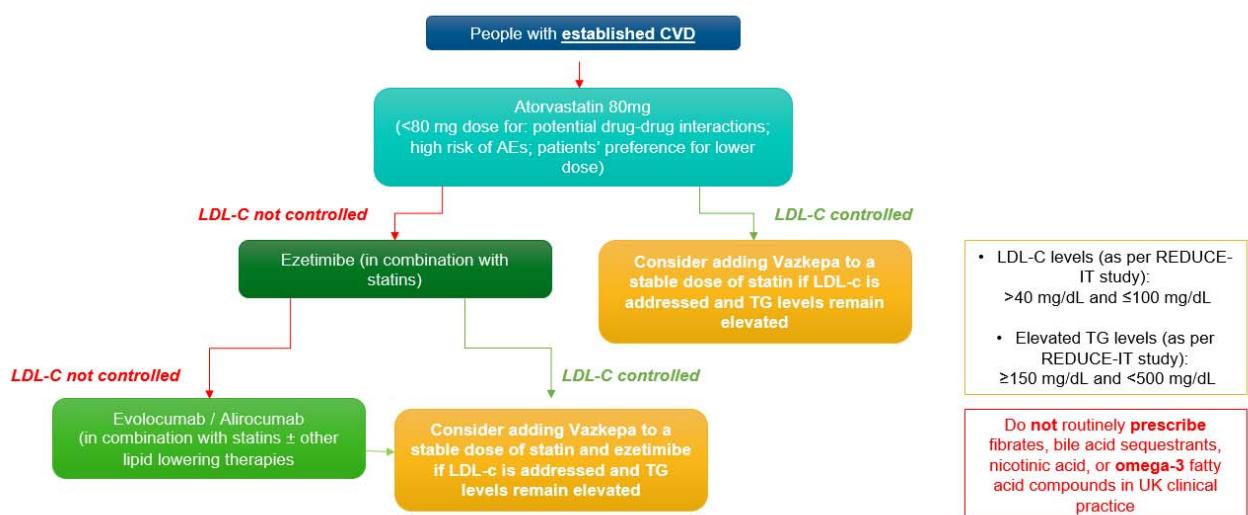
People with established CVD

Atorvastatin 80mg
(<80 mg dose for: potential drug-drug interactions; high risk of AEs; patients' preference for lower dose)

LDL-C not controlled

LDL-C controlled

Ezetimibe (in combination with statins)

Consider adding Vazkepa to a stable dose of statin if LDL-c is addressed and TG levels remain elevated

LDL-C not controlled

LDL-C controlled

Evolocumab / Alirocumab
(in combination with statins ± other lipid lowering therapies

Consider adding Vazkepa to a stable dose of statin and ezetimibe if LDL-c is addressed and TG levels remain elevated

• LDL-C levels (as per REDUCE-IT study):
>40 mg/dL and ≤100 mg/dL

• Elevated TG levels (as per REDUCE-IT study):
≥150 mg/dL and <500 mg/dL

Do not routinely prescribe fibrates, bile acid sequestrants, nicotinic acid, or omega-3 fatty acid compounds in UK clinical practice